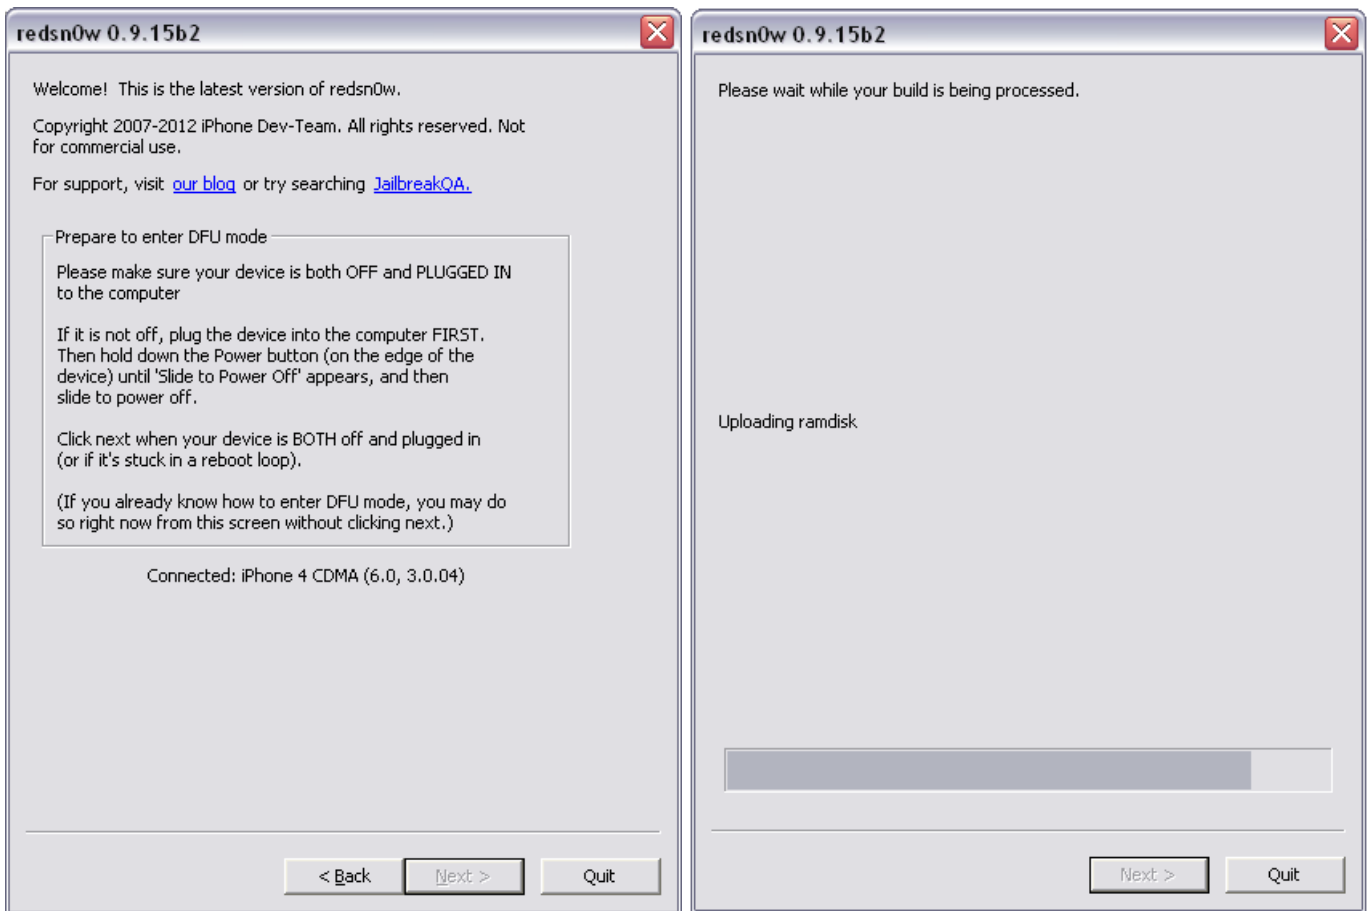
redsn0w 0.9.15b2

Welcome! This is the latest version of redsn0w.

Copyright 2007-2012 iPhone Dev-Team. All rights reserved. Not for commercial use.

For support, visit our blog or try searching JailbreakQA.

Prepare to enter DFU mode

Please make sure your device is both OFF and PLUGGED IN to the computer

If it is not off, plug the device into the computer FIRST. Then hold down the Power button (on the edge of the device) until 'Slide to Power Off' appears, and then slide to power off.

Click next when your device is BOTH off and plugged in (or if it's stuck in a reboot loop).

(If you already know how to enter DFU mode, you may do so right now from this screen without clicking next.)

Connected: iPhone 4 CDMA (6.0, 3.0.04)

< Back

Next >

Quit

redsn0w 0.9.15b2

Please wait while your build is being processed.

Uploading ramdisk

Next >

Quit